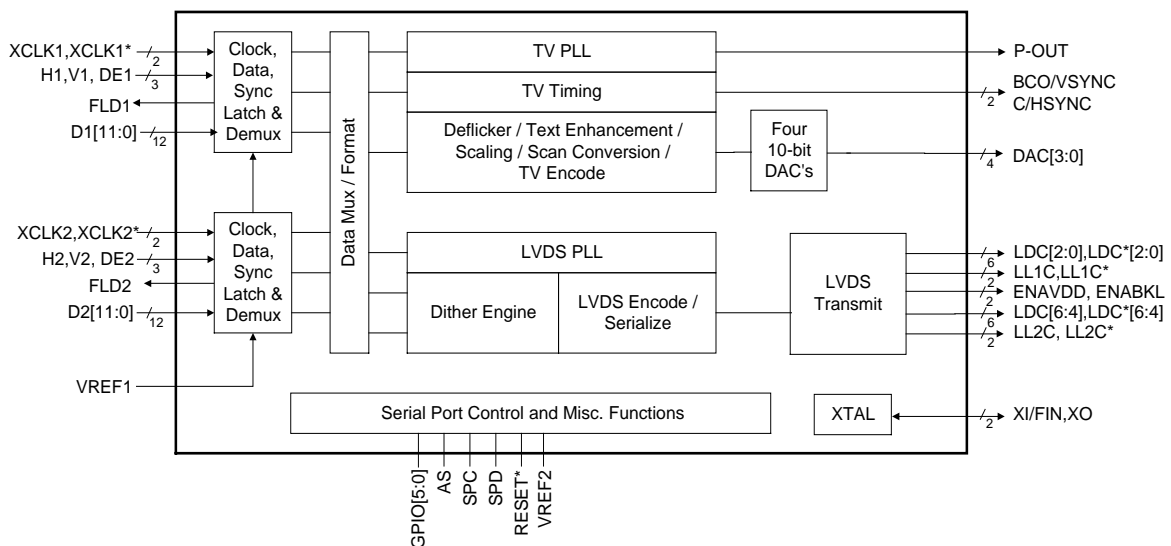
XCLK1,XCLK1* 2
H1,V1, DE1 3
FLD1
D1[11:0] 12

Clock, Data, Sync Latch & Demux

Data Mux / Format

TV PLL
TV Timing
Deflicker / Text Enhancement / Scaling / Scan Conversion / TV Encode

Four 10-bit DAC's

P-OUT
2 BCO/VSYNC C/HSYNC
4 DAC[3:0]

XCLK2,XCLK2* 2
H2,V2, DE2 3
FLD2
D2[11:0] 12

Clock, Data, Sync Latch & Demux

LVDS PLL
Dither Engine
LVDS Encode / Serialize

LVDS Transmit

6 LDC[2:0],LDC*[2:0]
2 LL1C,LL1C*
2 ENAVDD, ENABKL
6 LDC[6:4],LDC*[6:4]
2 LL2C, LL2C*

VREF1

Serial Port Control and Misc. Functions

XTAL

2 XI/FIN,XO

GPIO[5:0]
AS
SPC
SPD
RESET*
VREF2